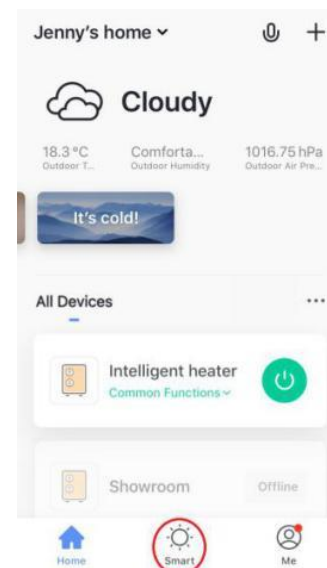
Jenny's home ⌄

Cloudy

18.3 °C
Outdoor T...

Comforta...
Outdoor Humidity

1016.75 hPa
Outdoor Air Pre...

It's cold!

All Devices

...

Intelligent heater
Common Functions ⌄

Showroom

Offline

Home

Smart

Me